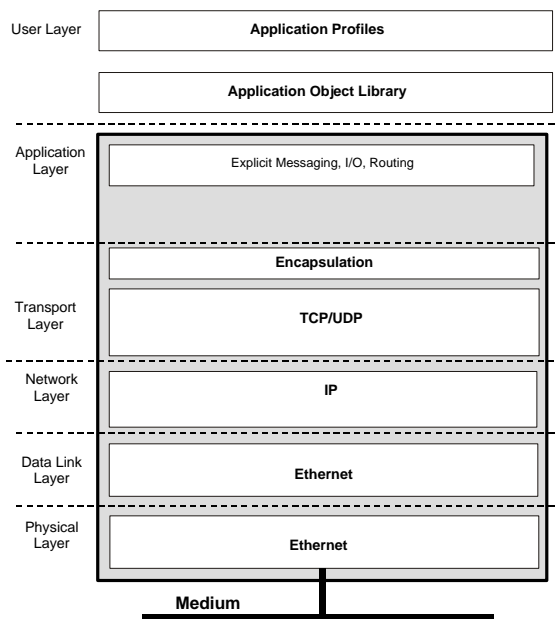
User Layer

Application Profiles

Application Object Library

Application Layer

Explicit Messaging, I/O, Routing

Encapsulation

Transport Layer

TCP/UDP

Network Layer

IP

Data Link Layer

Ethernet

Physical Layer

Ethernet

Medium